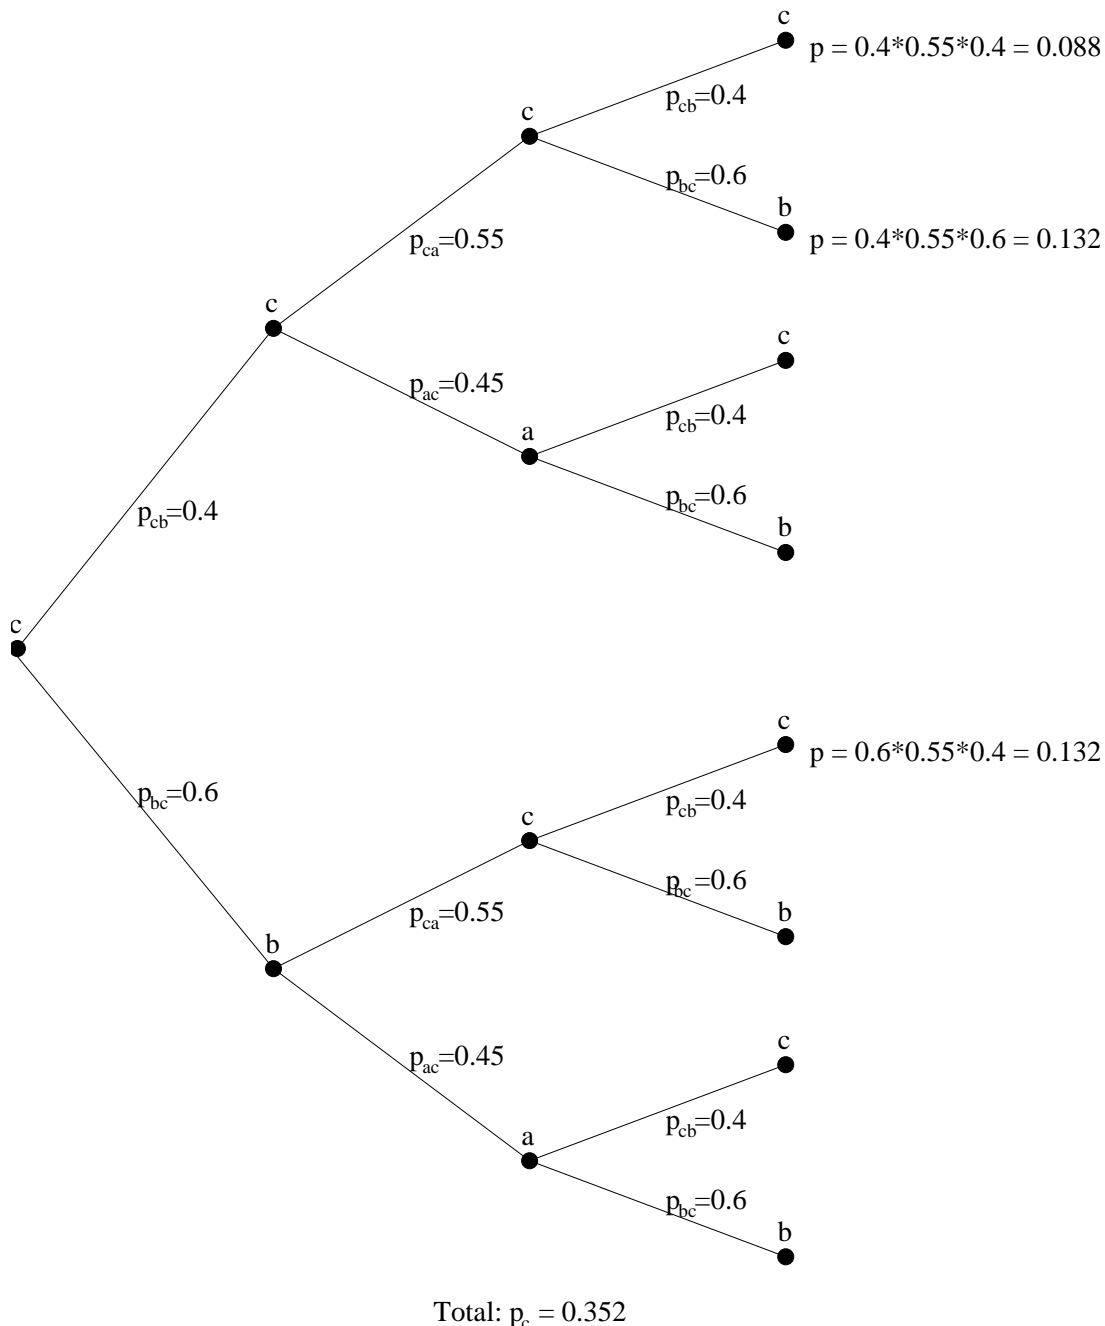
c
$p = 0.4*0.55*0.4 = 0.088$
$p_{cb}=0.4$
c
$p_{bc}=0.6$
b
$p = 0.4*0.55*0.6 = 0.132$
$p_{ca}=0.55$
c
c
$p_{ac}=0.45$
a
$p_{cb}=0.4$
$p_{bc}=0.6$
b
$p_{cb}=0.4$
c
c
$p = 0.6*0.55*0.4 = 0.132$
$p_{bc}=0.6$
c
$p_{cb}=0.4$
$p_{bc}=0.6$
$p_{ca}=0.55$
b
b
$p_{ac}=0.45$
c
a
$p_{cb}=0.4$
$p_{bc}=0.6$
b

Total: $p_c = 0.352$